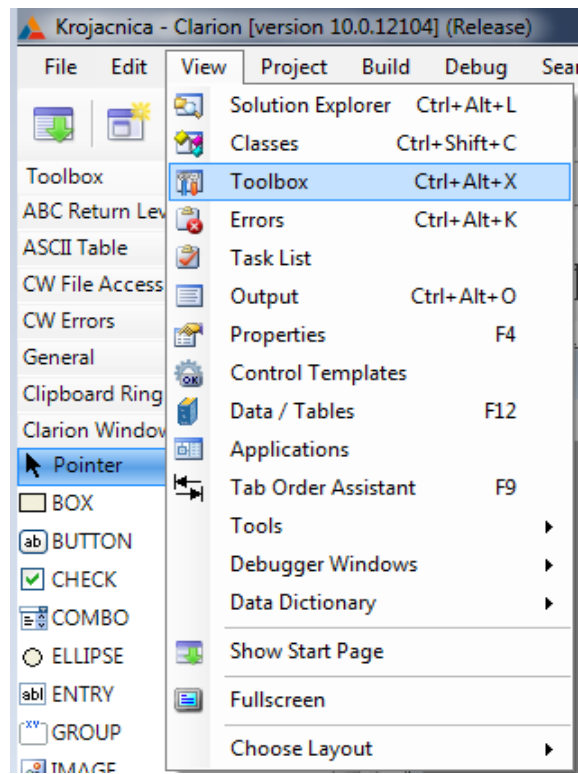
Krojacnica - Clarion [version 10.0.12104] (Release)

File Edit View Project Build Debug Sear

Toolbox
ABC Return Lev
ASCII Table
CW File Access
CW Errors
General
Clipboard Ring
Clarion Window
Pointer
BOX
ab BUTTON
CHECK
COMBO
ELLIPSE
abl ENTRY
XY GROUP
IMAGE

Solution Explorer Ctrl+Alt+L
Classes Ctrl+Shift+C
Toolbox Ctrl+Alt+X
Errors Ctrl+Alt+K
Task List
Output Ctrl+Alt+O
Properties F4
Control Templates
Data / Tables F12
Applications
Tab Order Assistant F9
Tools
Debugger Windows
Data Dictionary
Show Start Page
Fullscreen
Choose Layout